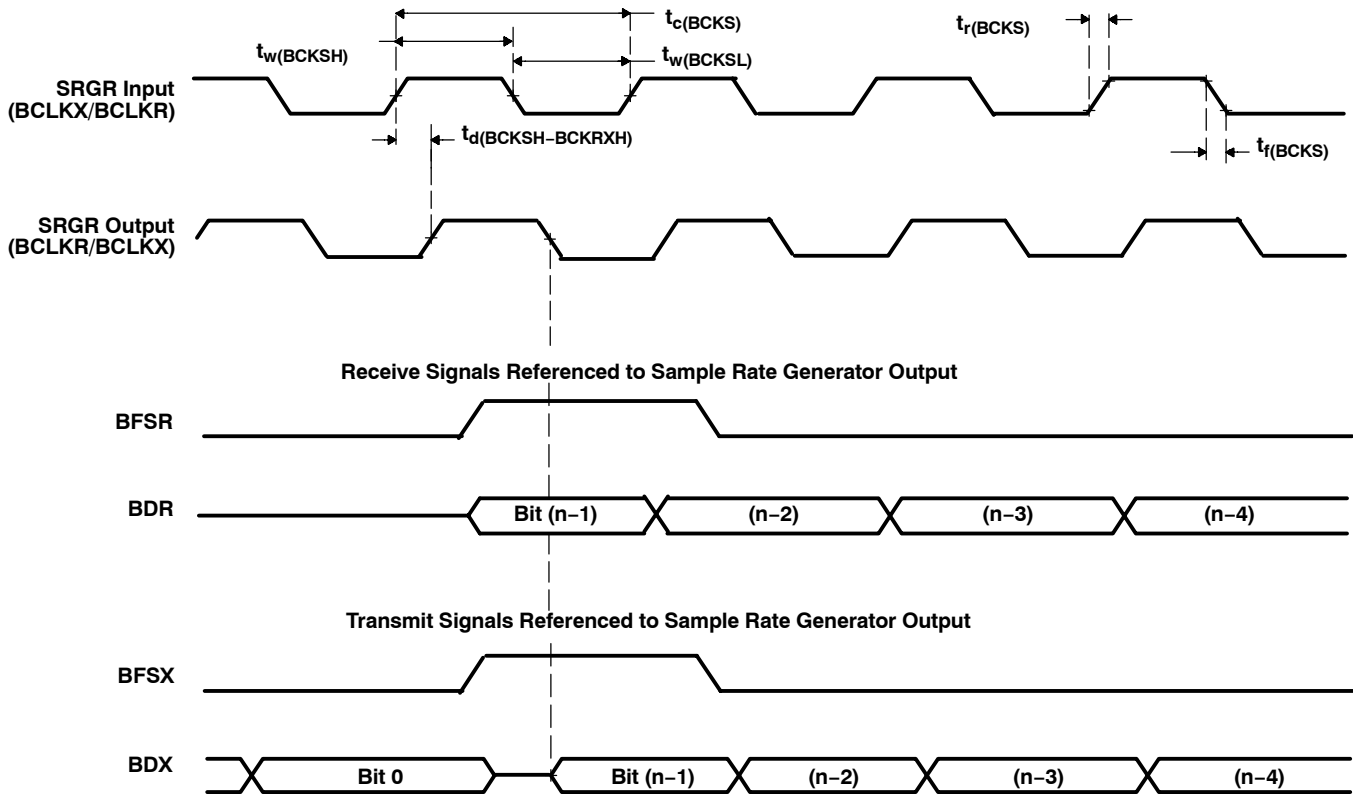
$t_{c(BCKS)}$

$t_{w(BCKSH)}$

$t_{w(BCKSL)}$

$t_{r(BCKS)}$

SRGR Input (BCLKX/BCLKR)

$t_{d(BCKSH-BCKRXH)}$

$t_{f(BCKS)}$

SRGR Output (BCLKR/BCLKX)

Receive Signals Referenced to Sample Rate Generator Output

BFSR

BDR

Bit (n−1)

(n−2)

(n−3)

(n−4)

Transmit Signals Referenced to Sample Rate Generator Output

BFSX

BDX

Bit 0

Bit (n−1)

(n−2)

(n−3)

(n−4)